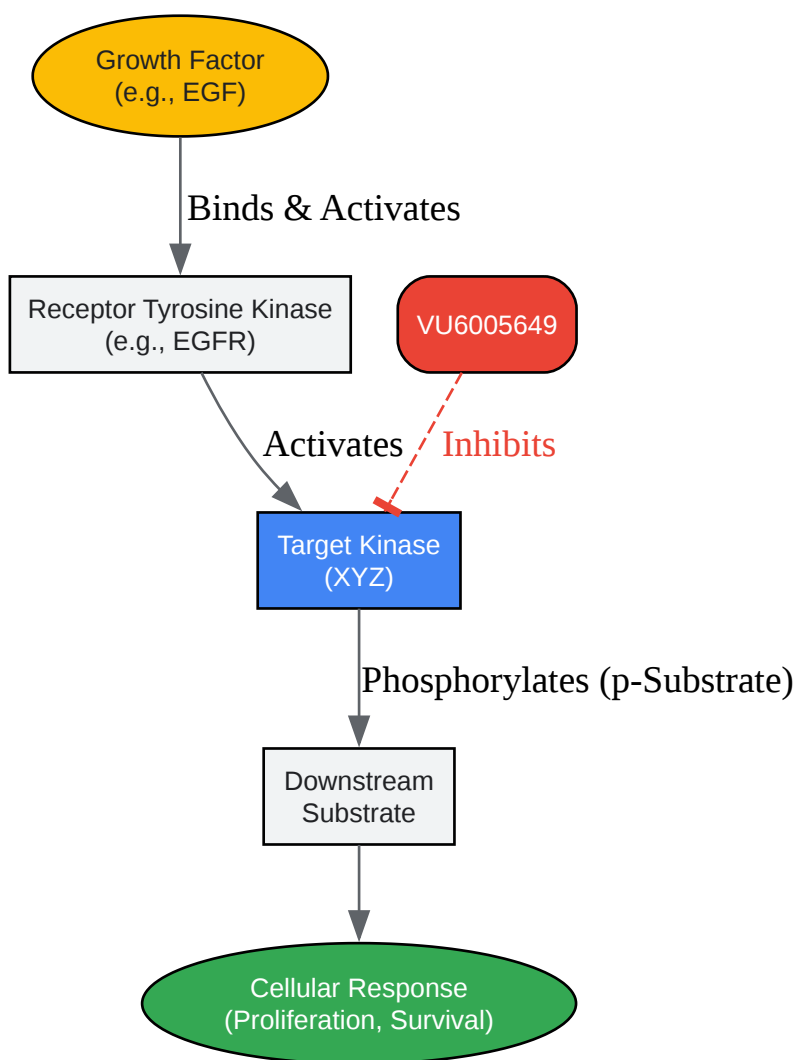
Growth Factor
(e.g., EGF)

Binds & Activates

Receptor Tyrosine Kinase
(e.g., EGFR)

VU6005649

Activates

Inhibits

Target Kinase
(XYZ)

Phosphorylates (p-Substrate)

Downstream
Substrate

Cellular Response
(Proliferation, Survival)